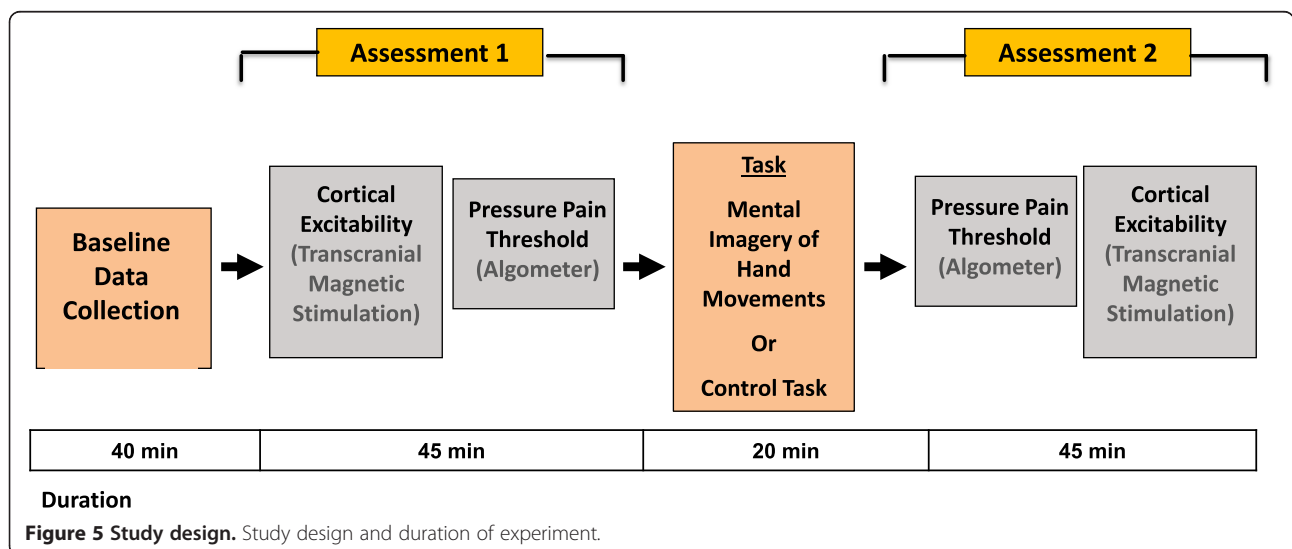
Assessment 1

Assessment 2

Baseline Data Collection

Cortical Excitability (Transcranial Magnetic Stimulation)

Pressure Pain Threshold (Algometer)

Task

Mental Imagery of Hand Movements

Or

Control Task

Pressure Pain Threshold (Algometer)

Cortical Excitability (Transcranial Magnetic Stimulation)

| 40 min | 45 min | 20 min | 45 min |
|---|---|---|---|

Duration

**Figure 5 Study design.** Study design and duration of experiment.